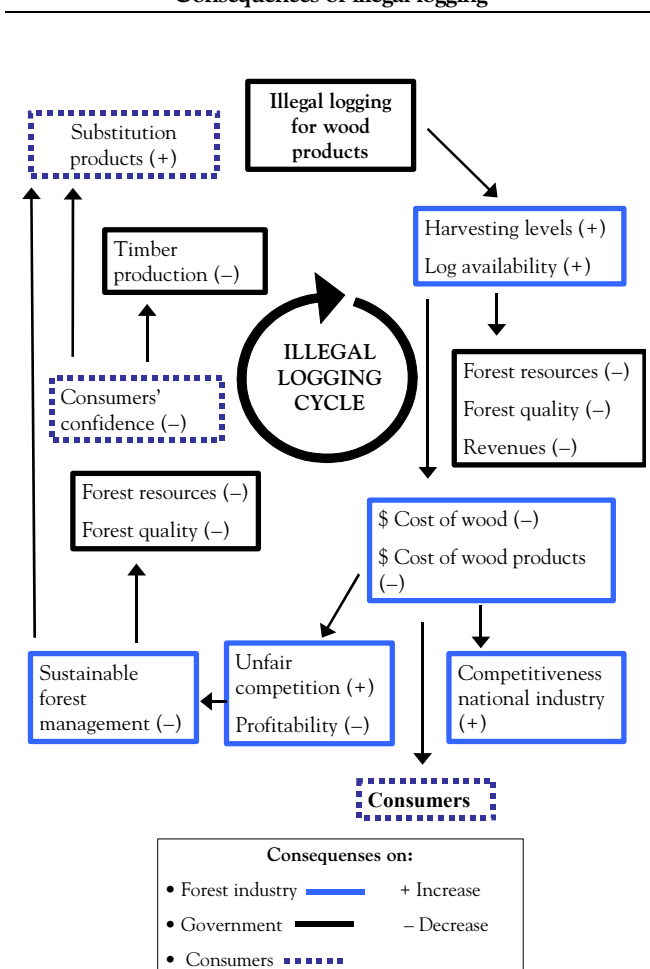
Consequences of illegal logging

Illegal logging for wood products

Substitution products (+)

Harvesting levels (+)
Log availability (+)

Timber production (–)

ILLEGAL LOGGING CYCLE

Forest resources (–)
Forest quality (–)
Revenues (–)

Consumers' confidence (–)

Forest resources (–)
Forest quality (–)

\$ Cost of wood (–)
\$ Cost of wood products (–)

Sustainable forest management (–)

Unfair competition (+)
Profitability (–)

Competitiveness national industry (+)

Consumers

Consequenses on:
• Forest industry + Increase
• Government – Decrease
• Consumers